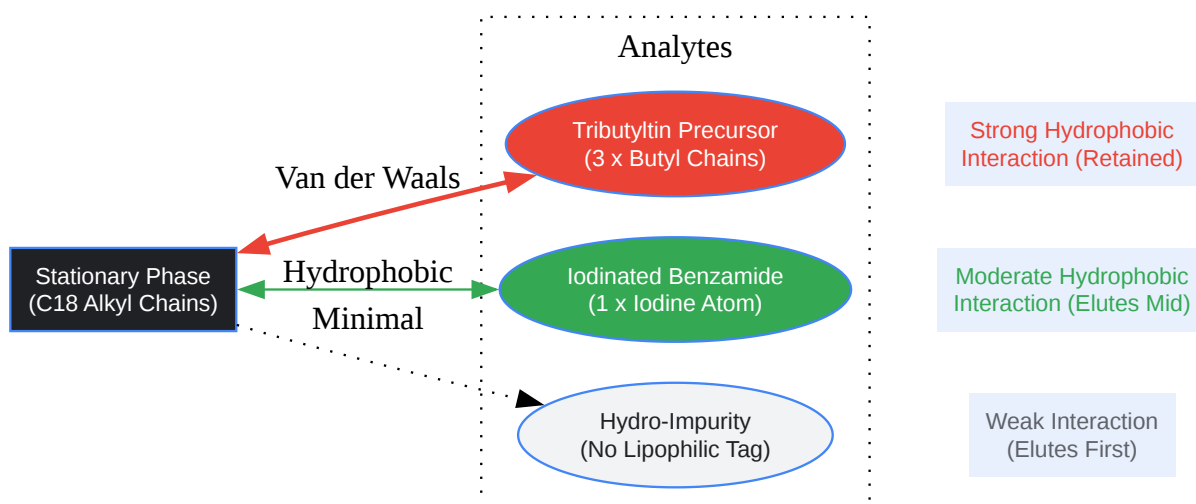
Analytes

Tributyltin Precursor
(3 x Butyl Chains)

Strong Hydrophobic
Interaction (Retained)

Van der Waals

Stationary Phase
(C18 Alkyl Chains)

Hydrophobic

Iodinated Benzamide
(1 x Iodine Atom)

Moderate Hydrophobic
Interaction (Elutes Mid)

Minimal

Hydro-Impurity
(No Lipophilic Tag)

Weak Interaction
(Elutes First)